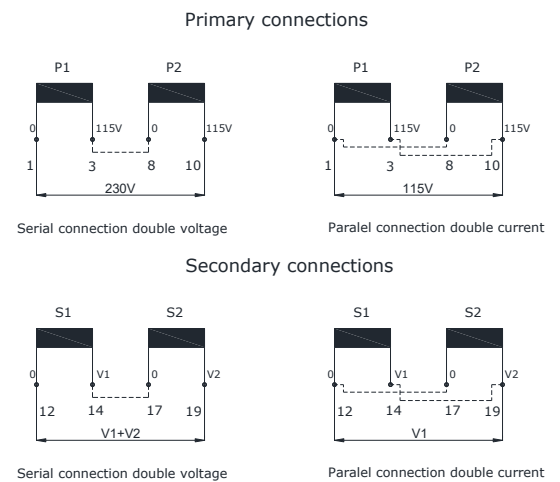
Primary connections

P1
P2
0
115V
0
115V
1
3
8
10
230V

Serial connection double voltage

P1
P2
0
115V
0
115V
1
3
8
10
115V

Paralel connection double current

Secondary connections

S1
S2
0
V1
0
V2
12
14
17
19
V1+V2

Serial connection double voltage

S1
S2
0
V1
0
V2
12
14
17
19
V1

Paralel connection double current